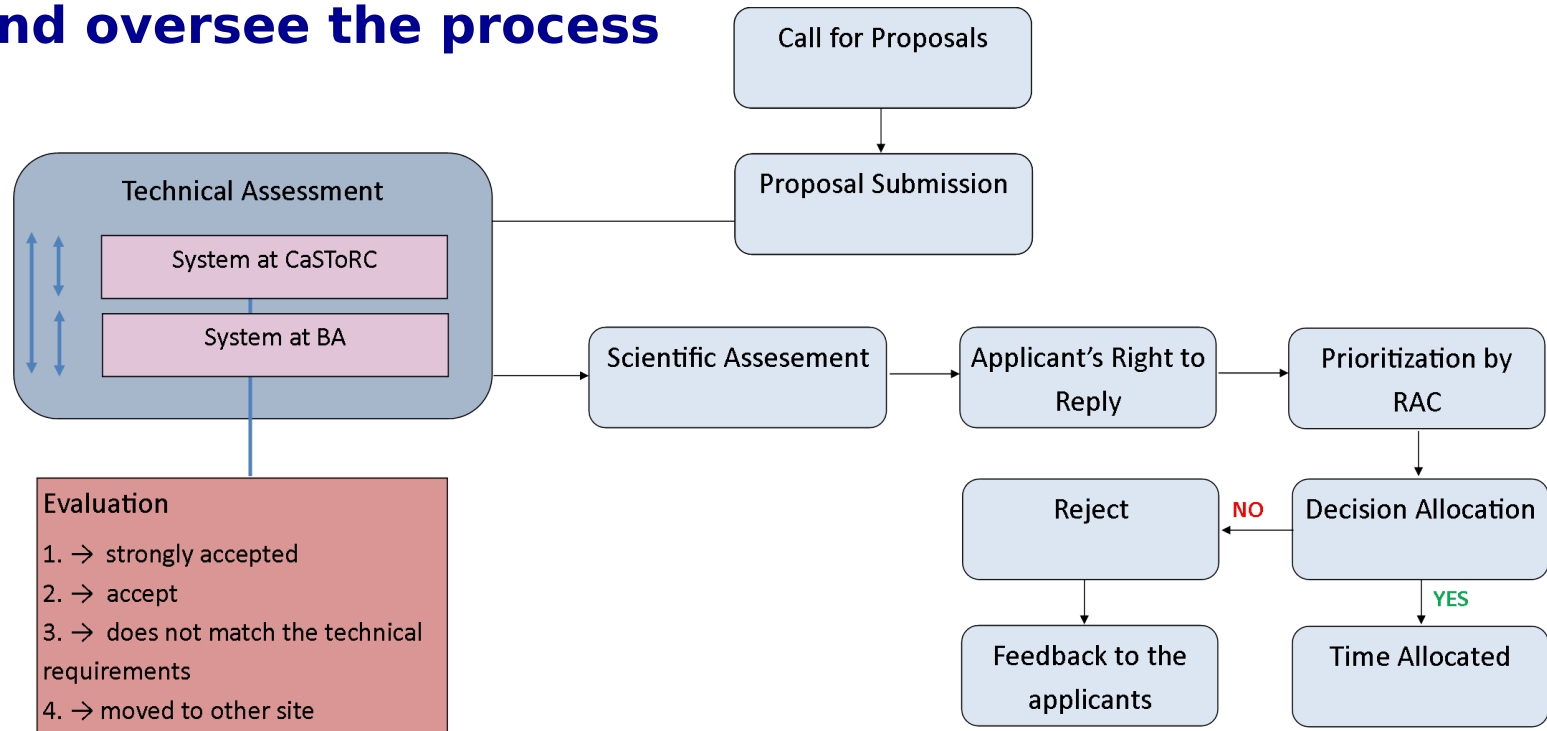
nd oversee the process

Call for Proposals

Proposal Submission

Technical Assessment

System at CaSToRC

System at BA

Scientific Assesement

Applicant's Right to Reply

Prioritization by RAC

Evaluation
1. → strongly accepted
2. → accept
3. → does not match the technical requirements
4. → moved to other site

Reject

NO

Decision Allocation

YES

Feedback to the applicants

Time Allocated